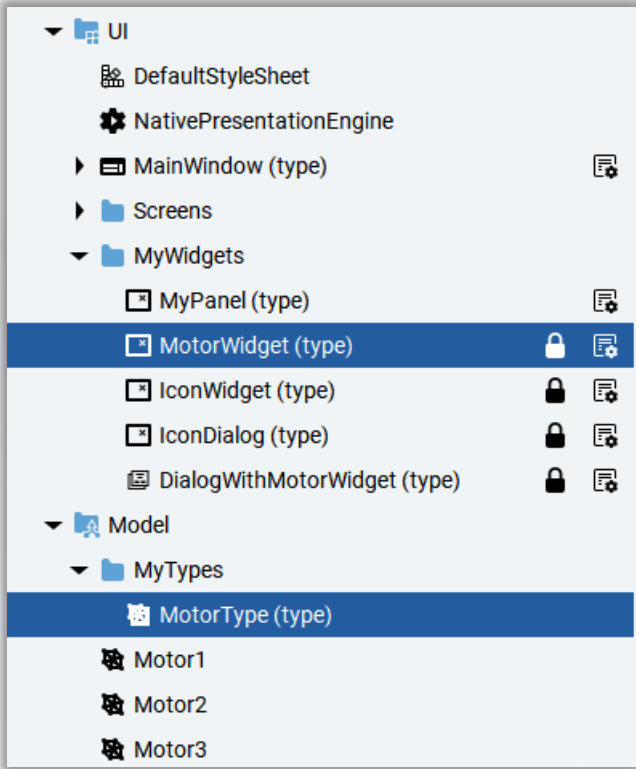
UI
DefaultStyleSheet
NativePresentationEngine
MainWindow (type)
Screens
MyWidgets
MyPanel (type)
MotorWidget (type)
IconWidget (type)
IconDialog (type)
DialogWithMotorWidget (type)
Model
MyTypes
MotorType (type)
Motor1
Motor2
Motor3